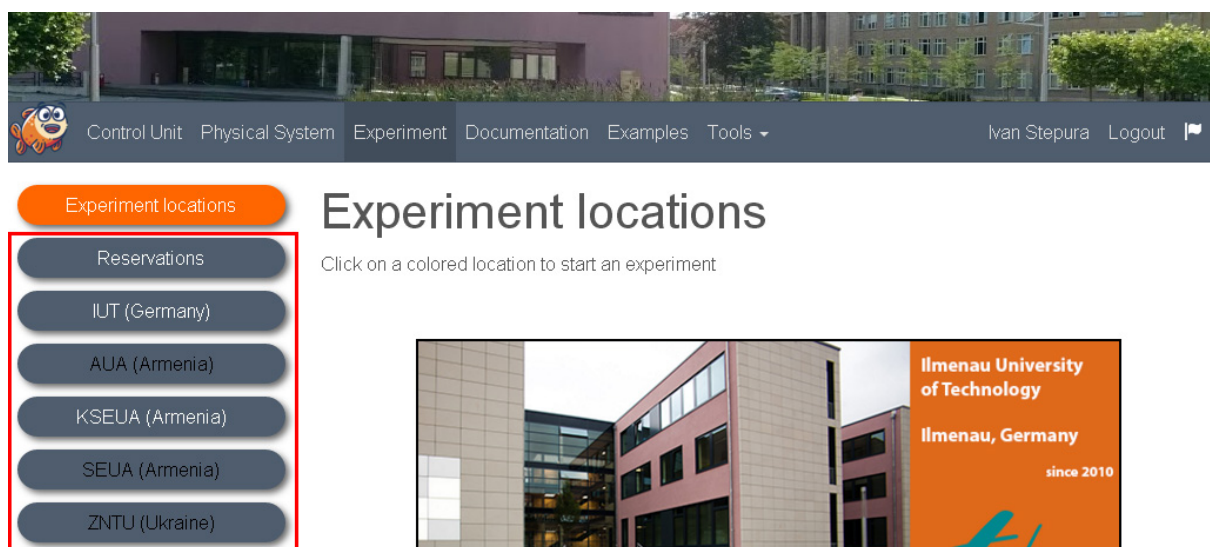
Control Unit Physical System Experiment Documentation Examples Tools ▾ Ivan Stepura Logout

Experiment locations

Reservations

IUT (Germany)

AUA (Armenia)

KSEUA (Armenia)

SEUA (Armenia)

ZNTU (Ukraine)

Experiment locations

Click on a colored location to start an experiment

Ilmenau University of Technology

Ilmenau, Germany

since 2010